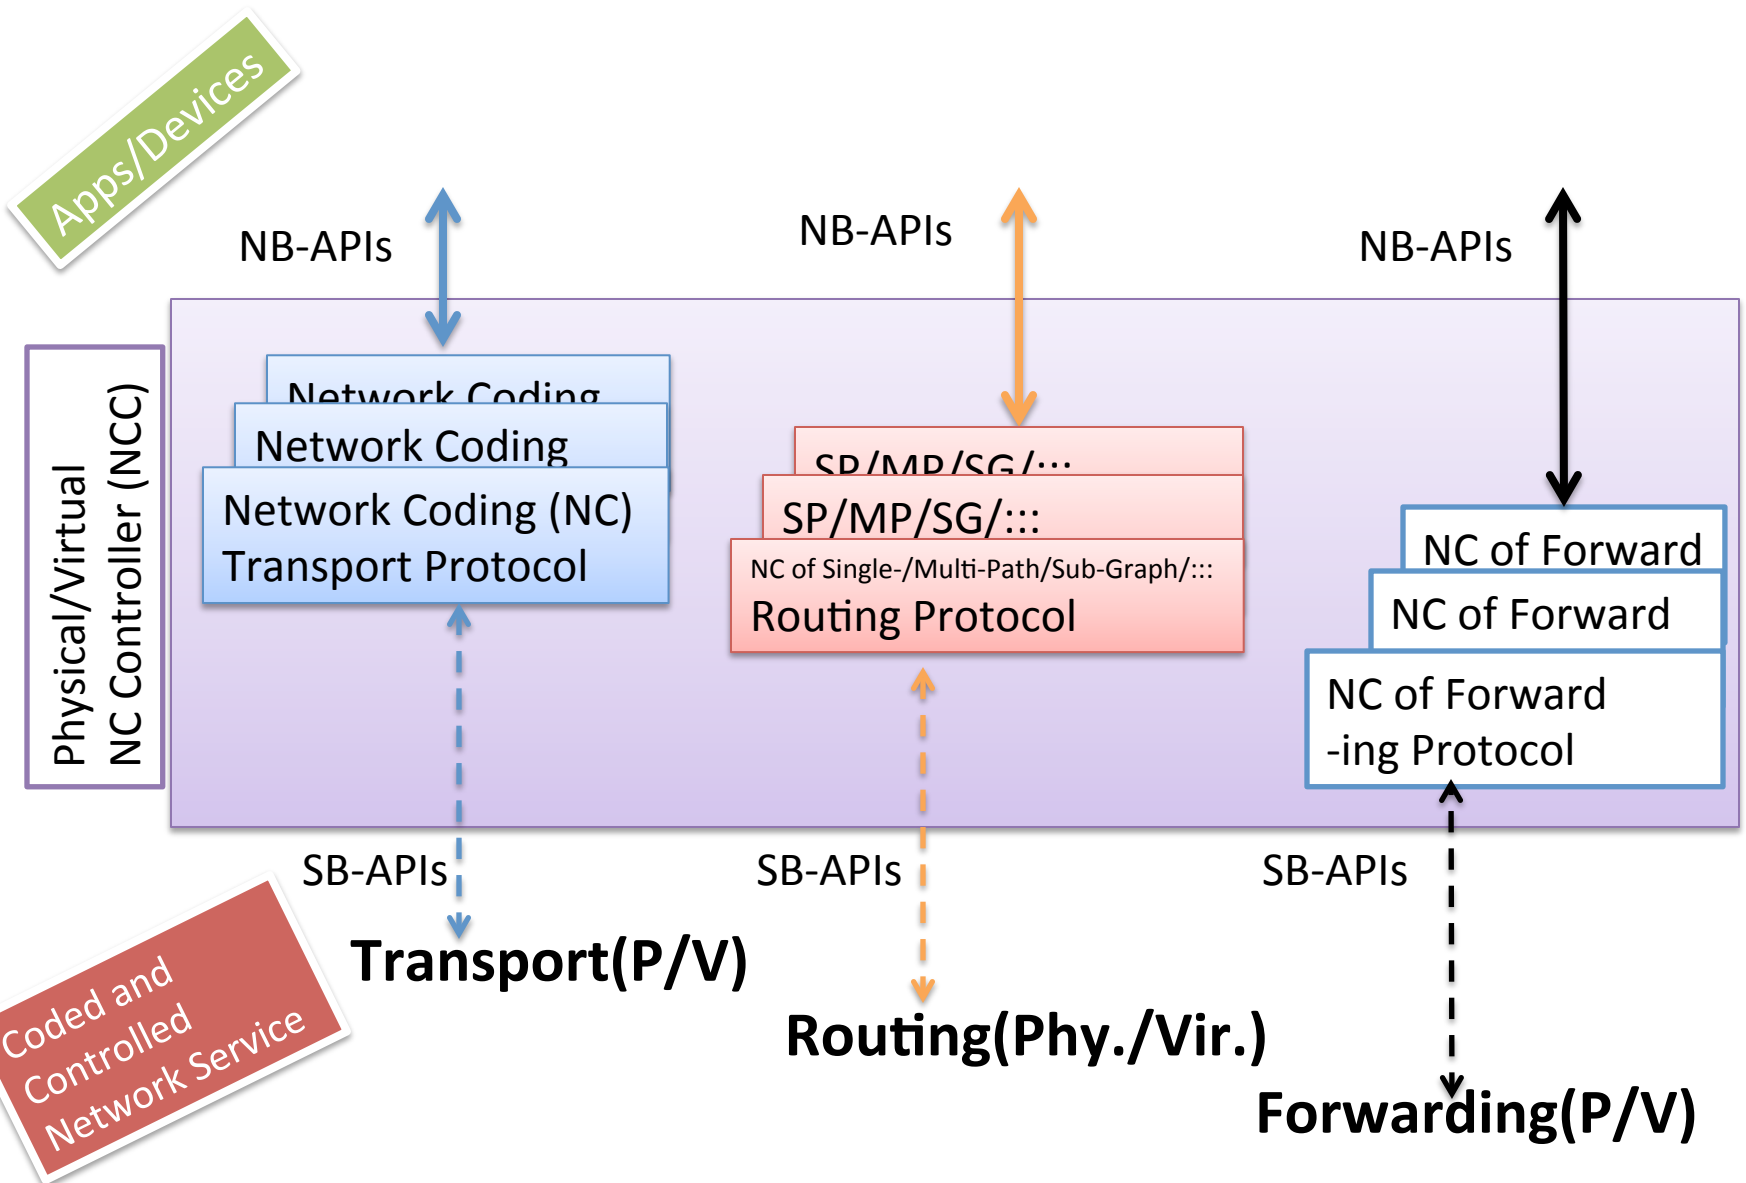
Apps/Devices

NB-APIs

NB-APIs

NB-APIs

Physical/Virtual NC Controller (NCC)

Network Coding

Network Coding

Network Coding (NC) Transport Protocol

SP/MP/SG/:::

SP/MP/SG/:::

NC of Single-/Multi-Path/Sub-Graph/:::

Routing Protocol

NC of Forward

NC of Forward

NC of Forward -ing Protocol

SB-APIs

SB-APIs

SB-APIs

Transport(P/V)

Routing(Phy./Vir.)

Forwarding(P/V)

Coded and Controlled Network Service